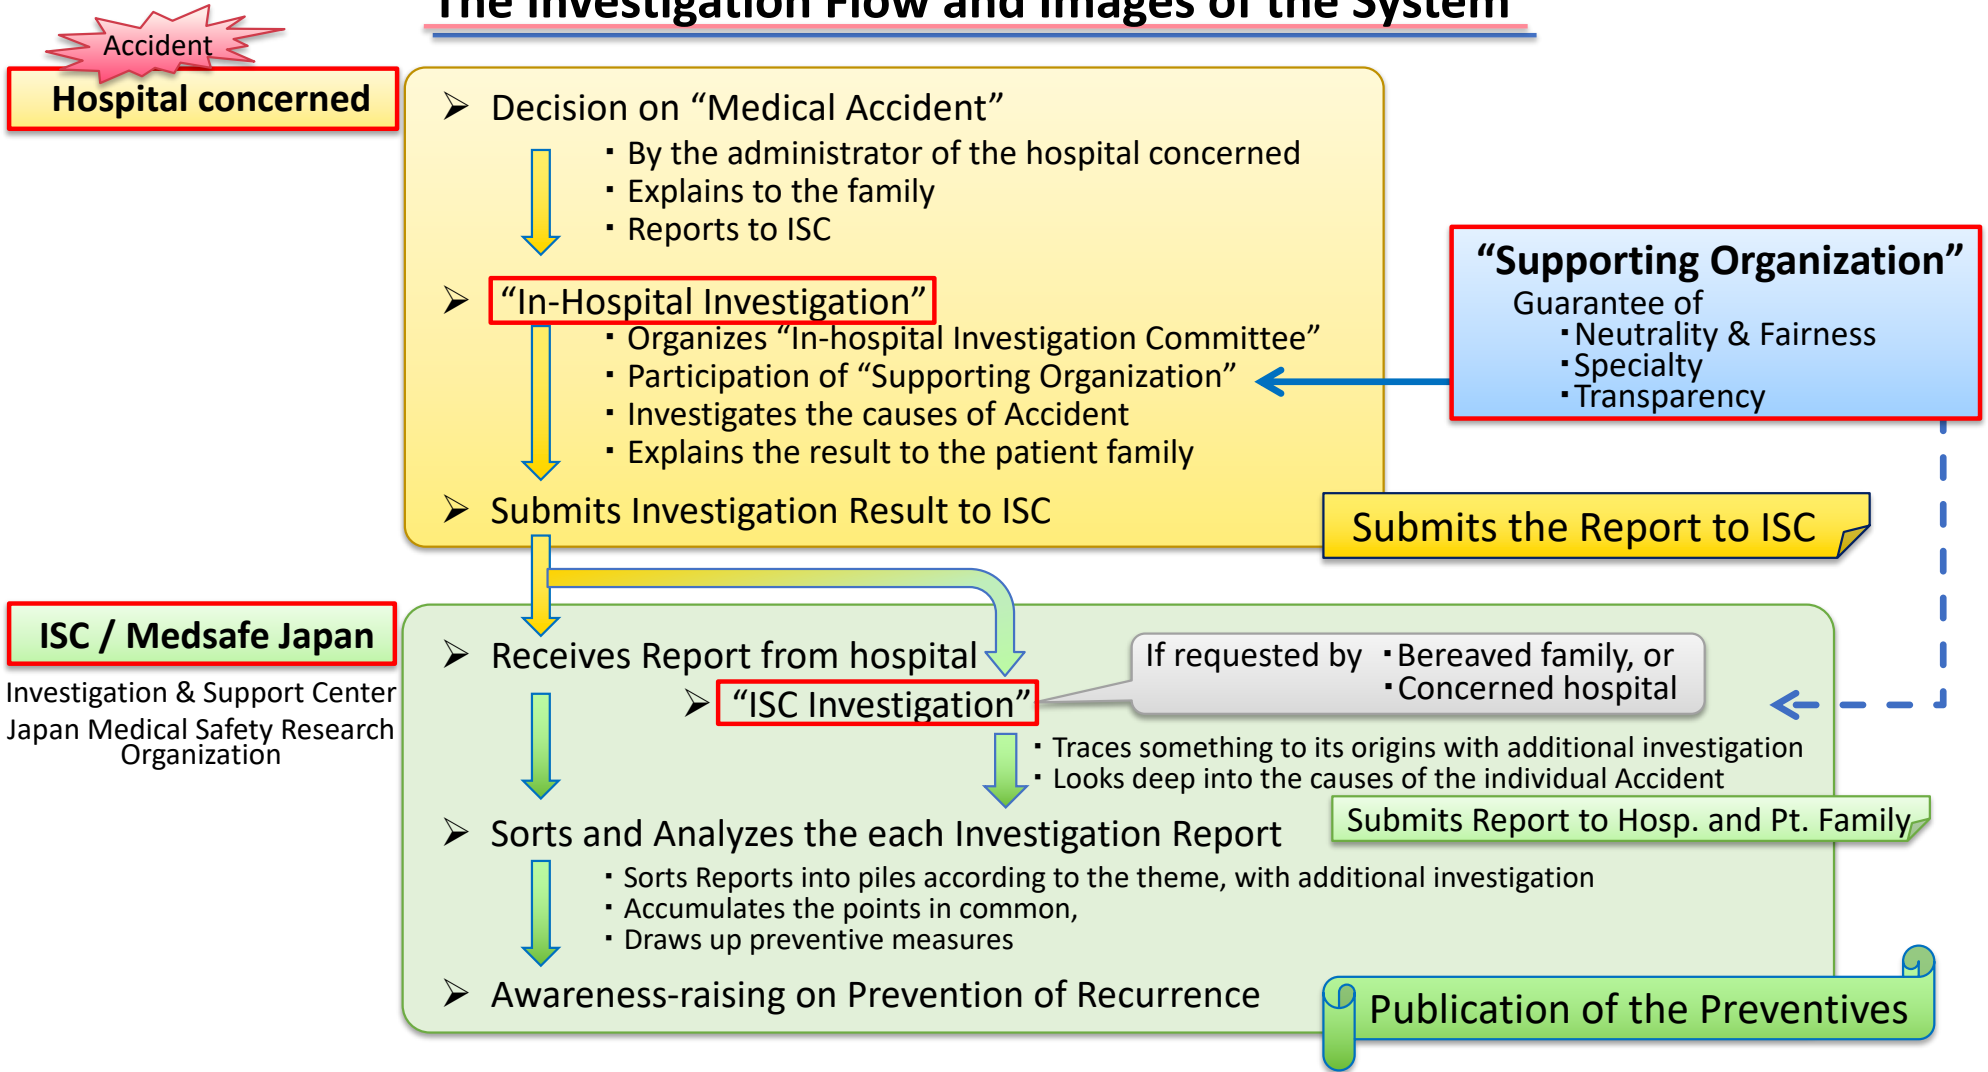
The Investigation Flow and Images of the System

Accident
Hospital concerned

➢ Decision on “Medical Accident”
・By the administrator of the hospital concerned
・Explains to the family
・Reports to ISC

➢ “In-Hospital Investigation”
・Organizes “In-hospital Investigation Committee”
・Participation of “Supporting Organization”
・Investigates the causes of Accident
・Explains the result to the patient family

➢ Submits Investigation Result to ISC

“Supporting Organization”
Guarantee of
・Neutrality & Fairness
・Specialty
・Transparency

Submits the Report to ISC

ISC / Medsafe Japan
Investigation & Support Center
Japan Medical Safety Research Organization

➢ Receives Report from hospital
➢ “ISC Investigation”

If requested by ・Bereaved family, or
・Concerned hospital

・Traces something to its origins with additional investigation
・Looks deep into the causes of the individual Accident

Submits Report to Hosp. and Pt. Family

➢ Sorts and Analyzes the each Investigation Report
・Sorts Reports into piles according to the theme, with additional investigation
・Accumulates the points in common,
・Draws up preventive measures

➢ Awareness-raising on Prevention of Recurrence

Publication of the Preventives